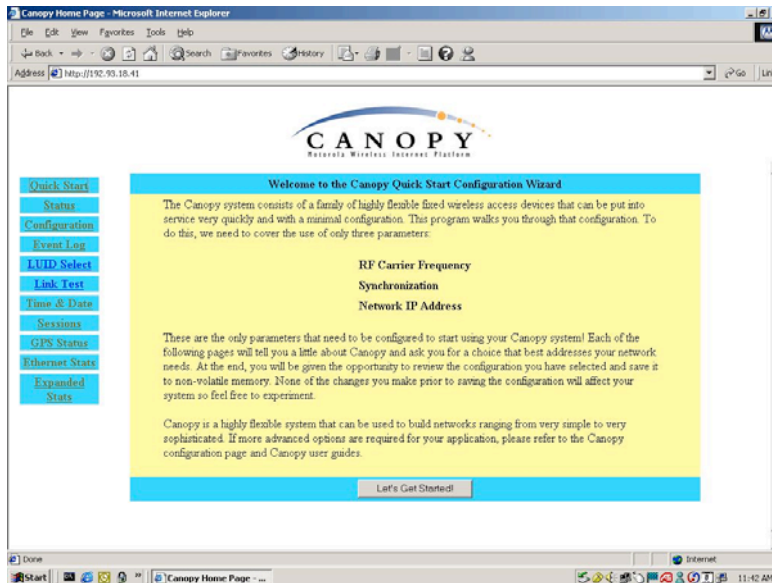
Canopy Home Page - Microsoft Internet Explorer

File Edit View Favorites Tools Help

Back Search Favorites History

Address http://192.93.18.41

Go Lin

CANOPY
Motorola Wireless Internet Platform

Quick Start
Status
Configuration
Event Log
LUID Select
Link Test
Time & Date
Sessions
GPS Status
Ethernet Stats
Expanded Stats

Welcome to the Canopy Quick Start Configuration Wizard

The Canopy system consists of a family of highly flexible fixed wireless access devices that can be put into service very quickly and with a minimal configuration. This program walks you through that configuration. To do this, we need to cover the use of only three parameters:

RF Carrier Frequency

Synchronization

Network IP Address

These are the only parameters that need to be configured to start using your Canopy system! Each of the following pages will tell you a little about Canopy and ask you for a choice that best addresses your network needs. At the end, you will be given the opportunity to review the configuration you have selected and save it to non-volatile memory. None of the changes you make prior to saving the configuration will affect your system so feel free to experiment.

Canopy is a highly flexible system that can be used to build networks ranging from very simple to very sophisticated. If more advanced options are required for your application, please refer to the Canopy configuration page and Canopy user guides.

Let's Get Started!

Done

Internet

Start Canopy Home Page - ...

11:42 AM